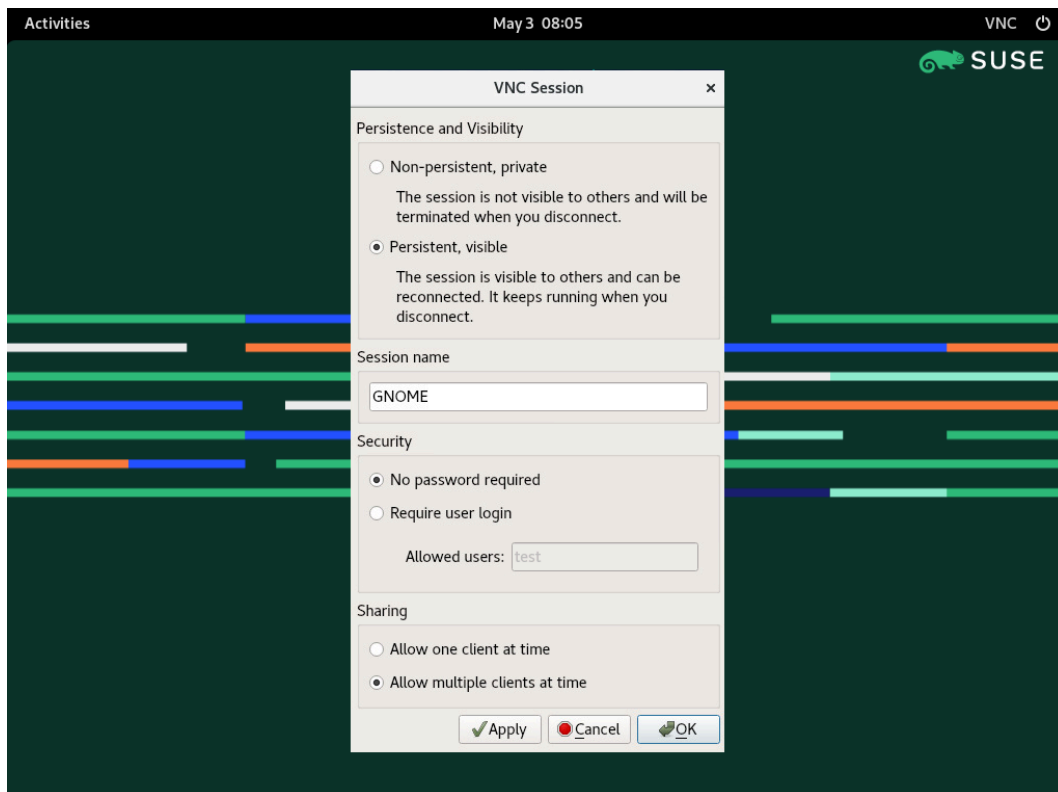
Activities

May 3 08:05

VNC

SUSE

VNC Session ×

Persistence and Visibility

Non-persistent, private

The session is not visible to others and will be terminated when you disconnect.

Persistent, visible

The session is visible to others and can be reconnected. It keeps running when you disconnect.

Session name

GNOME

Security

No password required

Require user login

Allowed users: test

Sharing

Allow one client at time

Allow multiple clients at time

Apply Cancel OK